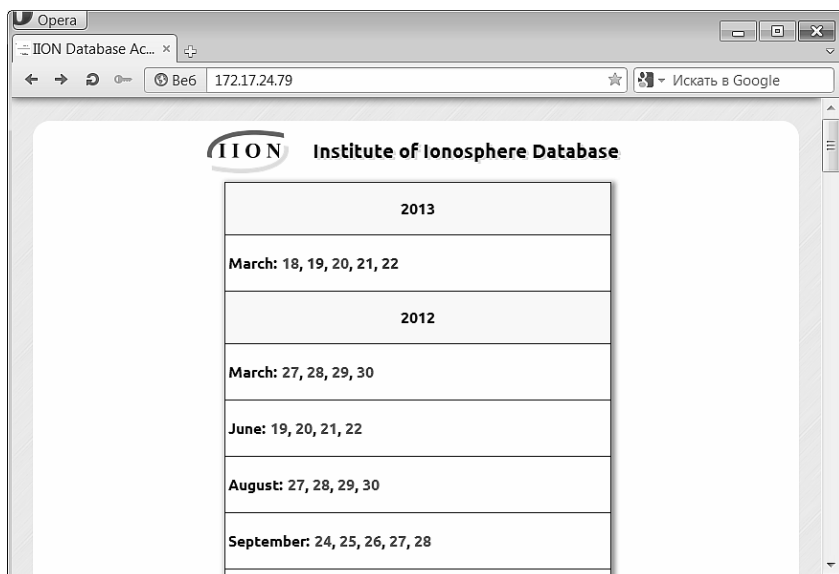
Opera

IION Database Ac... ×

Веб 172.17.24.79

Искать в Google

IION Institute of Ionosphere Database

| 2013 |
|---|
| March: 18, 19, 20, 21, 22 |
| 2012 |
| March: 27, 28, 29, 30 |
| June: 19, 20, 21, 22 |
| August: 27, 28, 29, 30 |
| September: 24, 25, 26, 27, 28 |